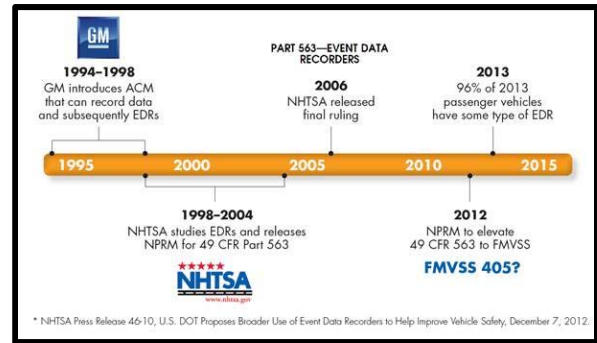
GM

PART 563—EVENT DATA RECORDERS

1994–1998
GM introduces ACM that can record data and subsequently EDRs

2006
NHTSA released final ruling

2013
96% of 2013 passenger vehicles have some type of EDR

1995 2000 2005 2010 2015

1998–2004
NHTSA studies EDRs and releases NPRM for 49 CFR Part 563

NHTSA
www.nhtsa.gov

2012
NPRM to elevate 49 CFR 563 to FMVSS

FMVSS 405?

* NHTSA Press Release 46-10, U.S. DOT Proposes Broader Use of Event Data Recorders to Help Improve Vehicle Safety, December 7, 2012.